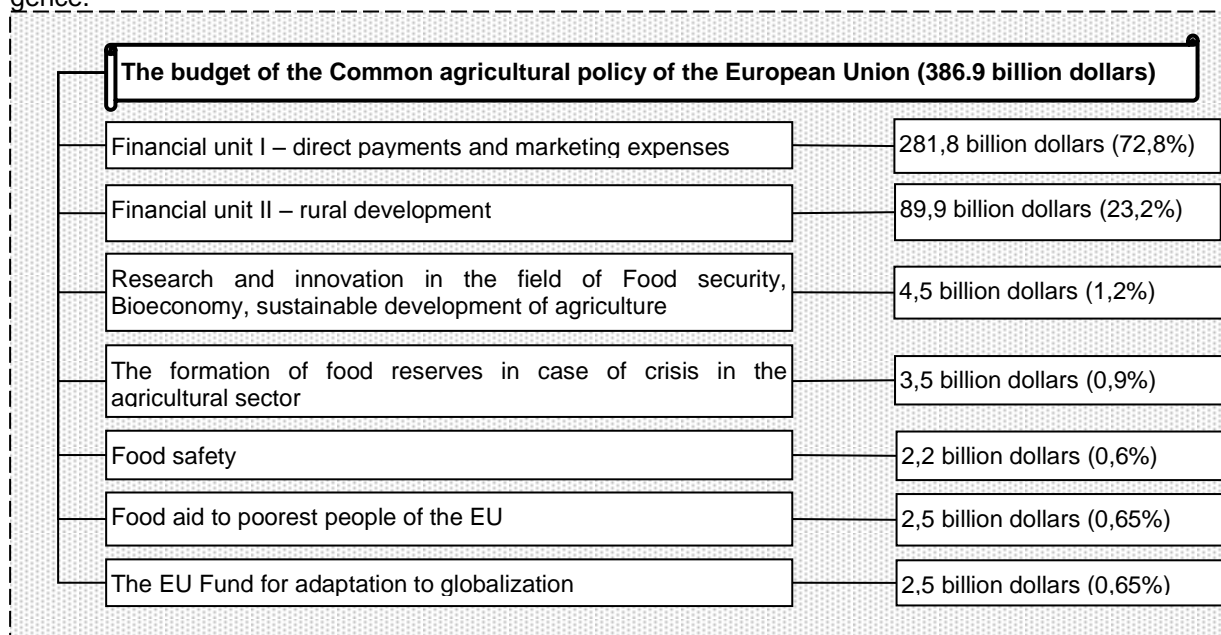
gence.

The budget of the Common agricultural policy of the European Union (386.9 billion dollars)

Financial unit I – direct payments and marketing expenses

281,8 billion dollars (72,8%)

Financial unit II – rural development

89,9 billion dollars (23,2%)

Research and innovation in the field of Food security, Bioeconomy, sustainable development of agriculture

4,5 billion dollars (1,2%)

The formation of food reserves in case of crisis in the agricultural sector

3,5 billion dollars (0,9%)

Food safety

2,2 billion dollars (0,6%)

Food aid to poorest people of the EU

2,5 billion dollars (0,65%)

The EU Fund for adaptation to globalization

2,5 billion dollars (0,65%)